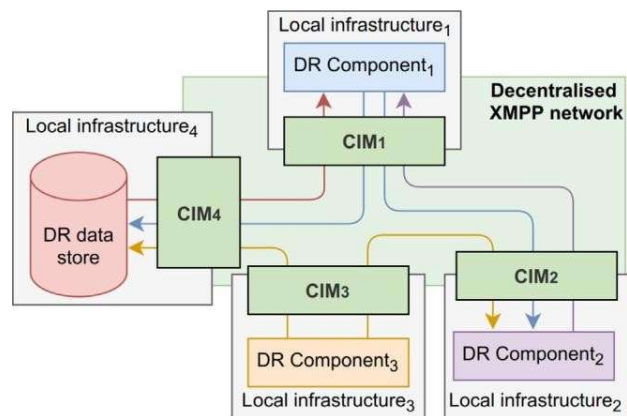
Local infrastructure$_1$

DR Component$_1$

Decentralised XMPP network

Local infrastructure$_4$

CIM$_1$

CIM$_4$

DR data store

CIM$_3$

CIM$_2$

DR Component$_3$

DR Component$_2$

Local infrastructure$_3$

Local infrastructure$_2$